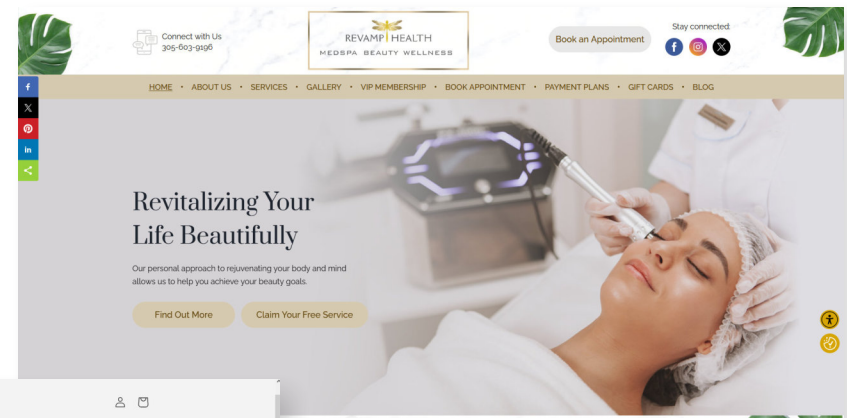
Connect with Us
305-603-9196

REVAMP | HEALTH
MEDSPA BEAUTY WELLNESS

Book an Appointment

Stay connected

HOME • ABOUT US • SERVICES • GALLERY • VIP MEMBERSHIP • BOOK APPOINTMENT • PAYMENT PLANS • GIFT CARDS • BLOG

Revitalizing Your Life Beautifully

Our personal approach to rejuvenating your body and mind allows us to help you achieve your beauty goals.

Find Out More

Claim Your Free Service